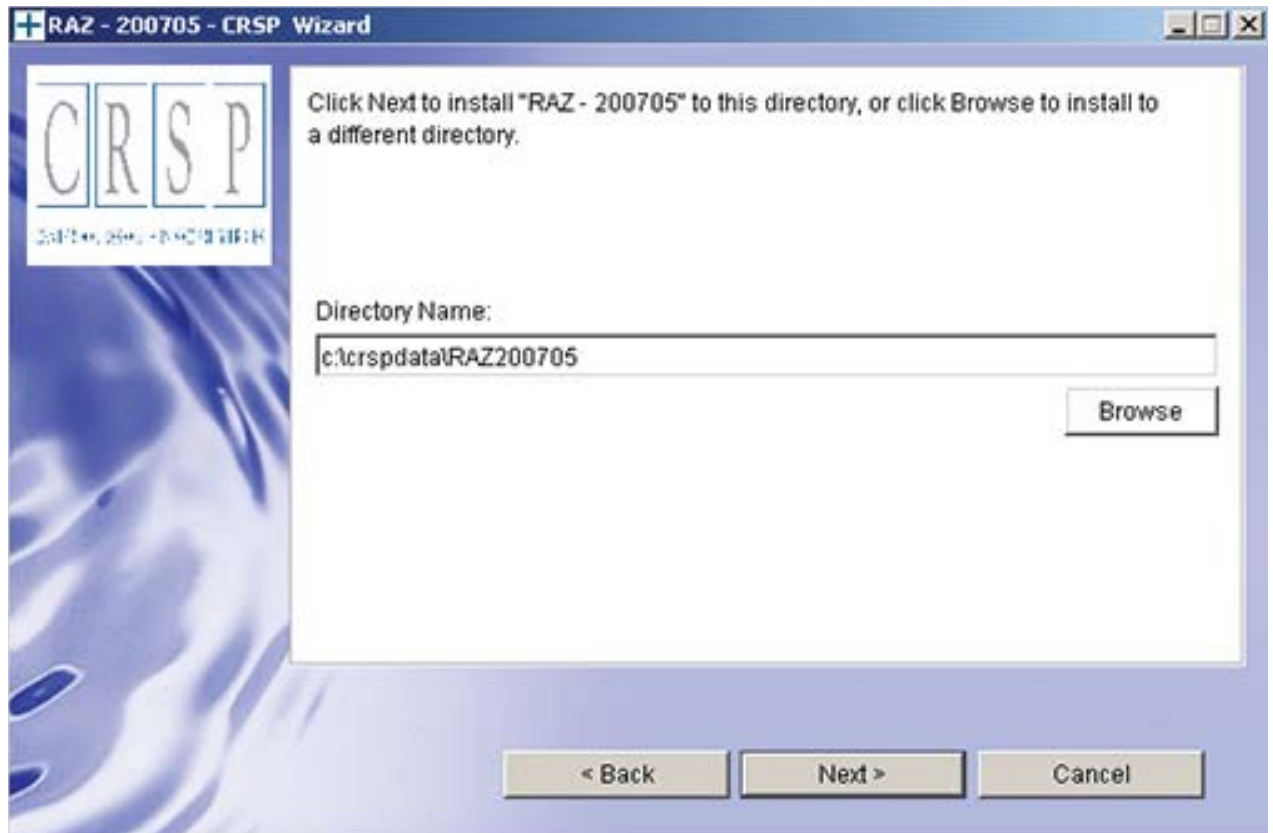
RAZ - 200705 - CRSP Wizard

C R S P

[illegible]

Click Next to install "RAZ - 200705" to this directory, or click Browse to install to a different directory.

Directory Name:

c:\crspdata\RAZ200705

Browse

< Back

Next >

Cancel